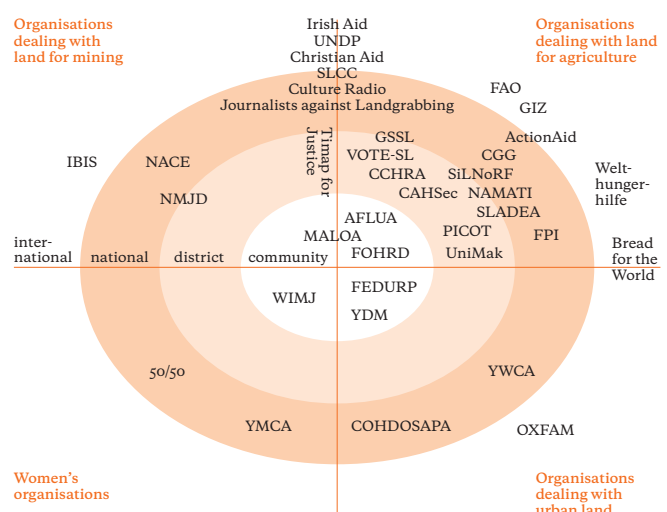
Organisations dealing with land for mining

Irish Aid
UNDP
Christian Aid
SLCC
Culture Radio
Journalists against Landgrabbing

Organisations dealing with land for agriculture

FAO
GIZ
ActionAid

IBIS
NACE
NMJD

Timap for Justice

GSSL
VOTE-SL
CCHRA
CAHSec
CGG
SiLNoRF
NAMATI
SLADEA
FPI
PICOT
UniMak

Welt-hunger-hilfe

AFLUA
MALOA
FOHRD

international
national
district
community

Bread for the World

WIMJ
FEDURP
YDM

50/50
YWCA
YMCA
COHDOSAPA
OXFAM

Women's organisations

Organisations dealing with urban land